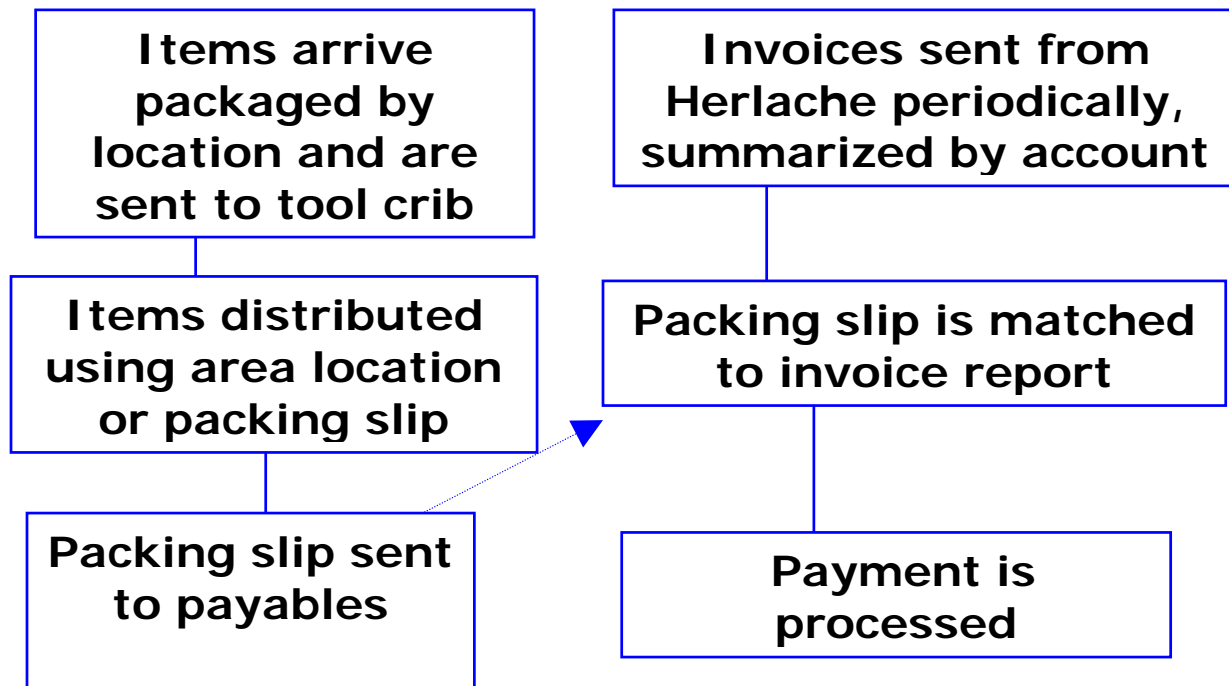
Items arrive packaged by location and are sent to tool crib

Invoices sent from Herlache periodically, summarized by account

Items distributed using area location or packing slip

Packing slip is matched to invoice report

Packing slip sent to payables

Payment is processed